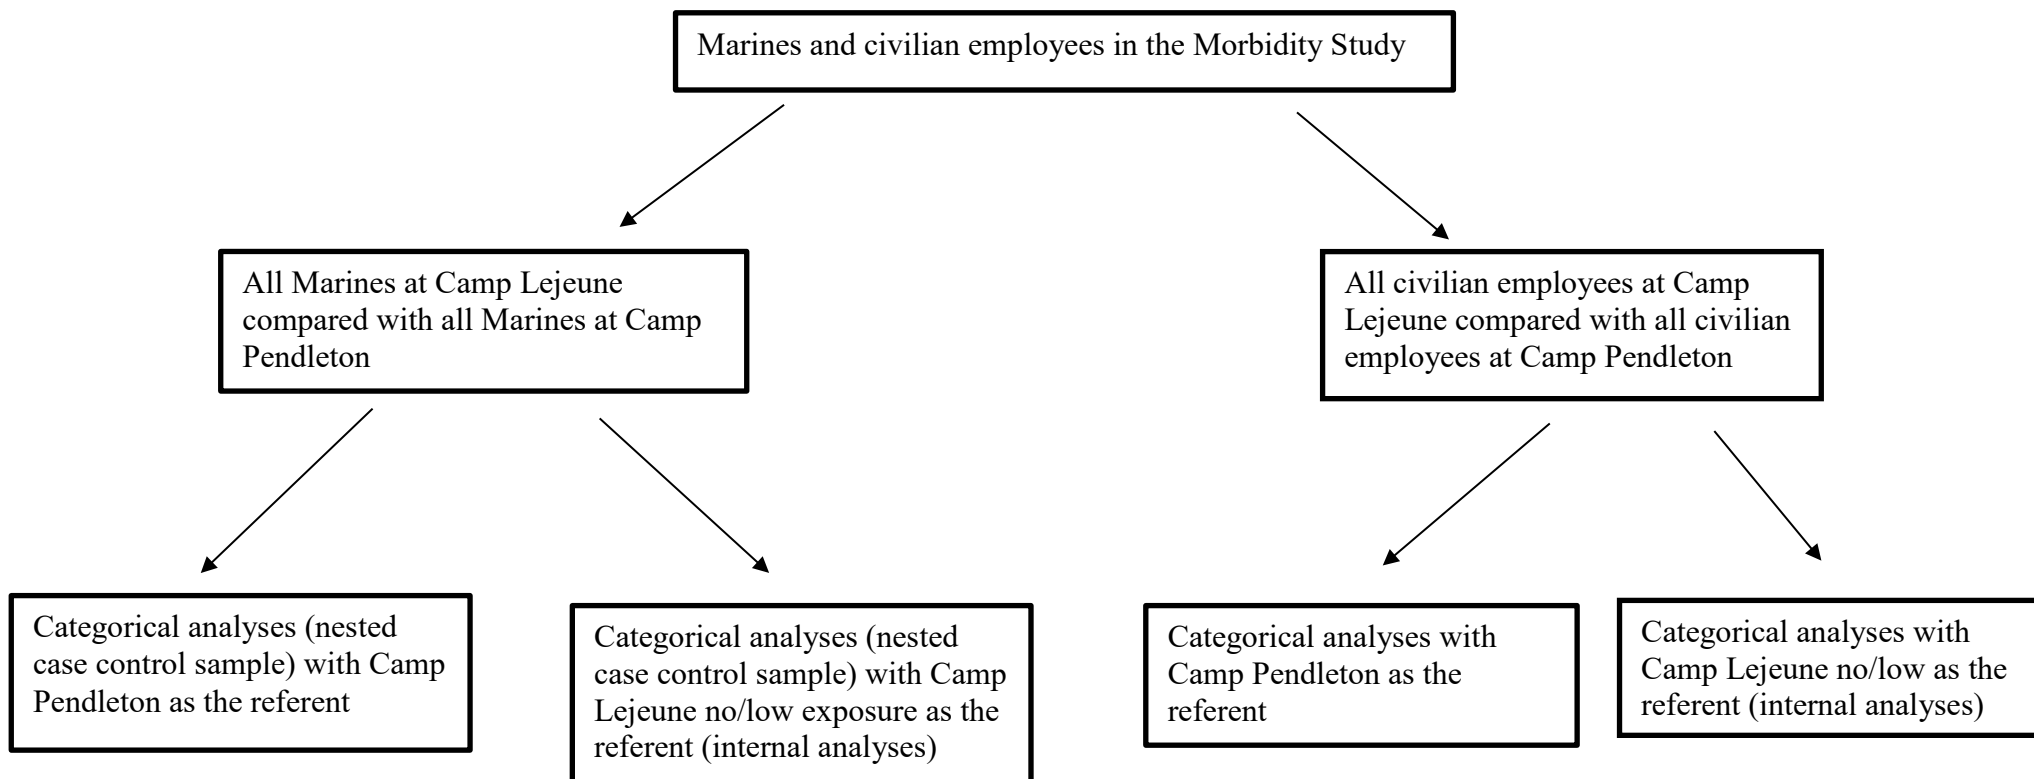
Marines and civilian employees in the Morbidity Study

All Marines at Camp Lejeune compared with all Marines at Camp Pendleton

All civilian employees at Camp Lejeune compared with all civilian employees at Camp Pendleton

Categorical analyses (nested case control sample) with Camp Pendleton as the referent

Categorical analyses (nested case control sample) with Camp Lejeune no/low exposure as the referent (internal analyses)

Categorical analyses with Camp Pendleton as the referent

Categorical analyses with Camp Lejeune no/low as the referent (internal analyses)